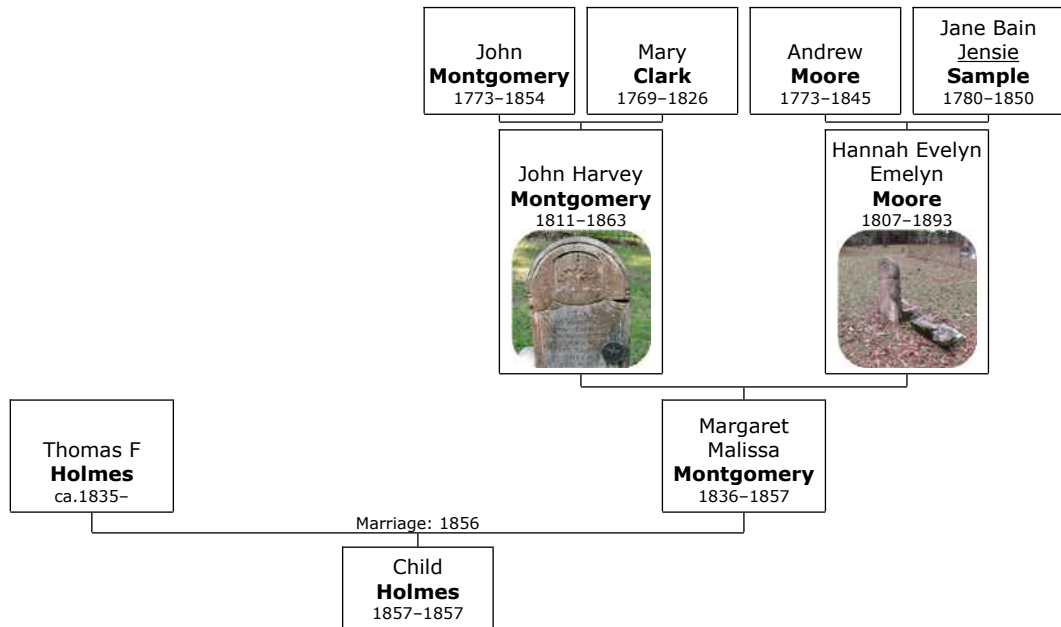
John
Montgomery
1773–1854

Mary
Clark
1769–1826

Andrew
Moore
1773–1845

Jane Bain
Jensie
Sample
1780–1850

John Harvey
Montgomery
1811–1863

Hannah Evelyn
Emelyn
Moore
1807–1893

Thomas F
Holmes
ca.1835–

Margaret
Malissa
Montgomery
1836–1857

Marriage: 1856

Child
Holmes
1857–1857